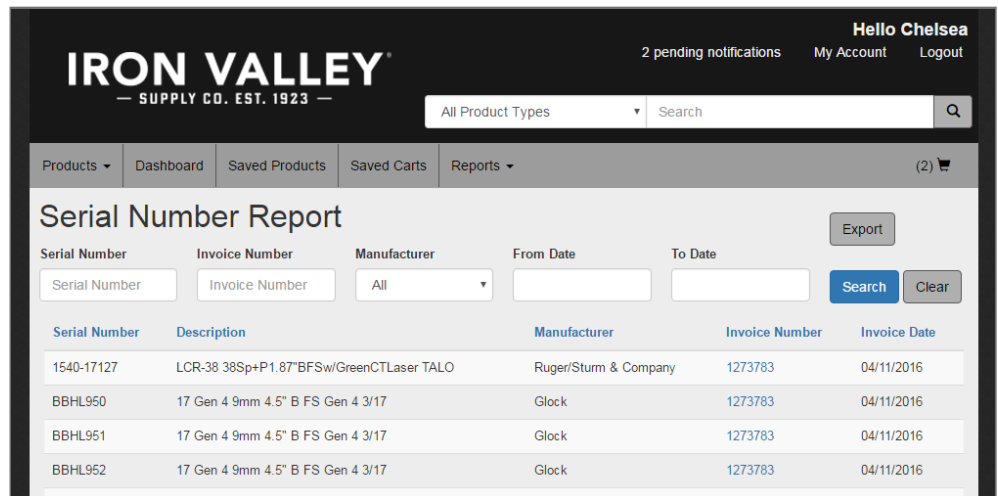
IRON VALLEY®
— SUPPLY CO. EST. 1923 —

Hello Chelsea
2 pending notifications My Account Logout

All Product Types Search

Products Dashboard Saved Products Saved Carts Reports (2)

Serial Number Report

Export

Serial Number
Serial Number

Invoice Number
Invoice Number

Manufacturer
All

From Date

To Date

Search Clear

| Serial Number | Description | Manufacturer | Invoice Number | Invoice Date |
|---|---|---|---|---|
| 1540-17127 | LCR-38 38Sp+P1.87"BFSw/GreenCTLaser TALO | Ruger/Sturm & Company | 1273783 | 04/11/2016 |
| BBHL950 | 17 Gen 4 9mm 4.5" B FS Gen 4 3/17 | Glock | 1273783 | 04/11/2016 |
| BBHL951 | 17 Gen 4 9mm 4.5" B FS Gen 4 3/17 | Glock | 1273783 | 04/11/2016 |
| BBHL952 | 17 Gen 4 9mm 4.5" B FS Gen 4 3/17 | Glock | 1273783 | 04/11/2016 |